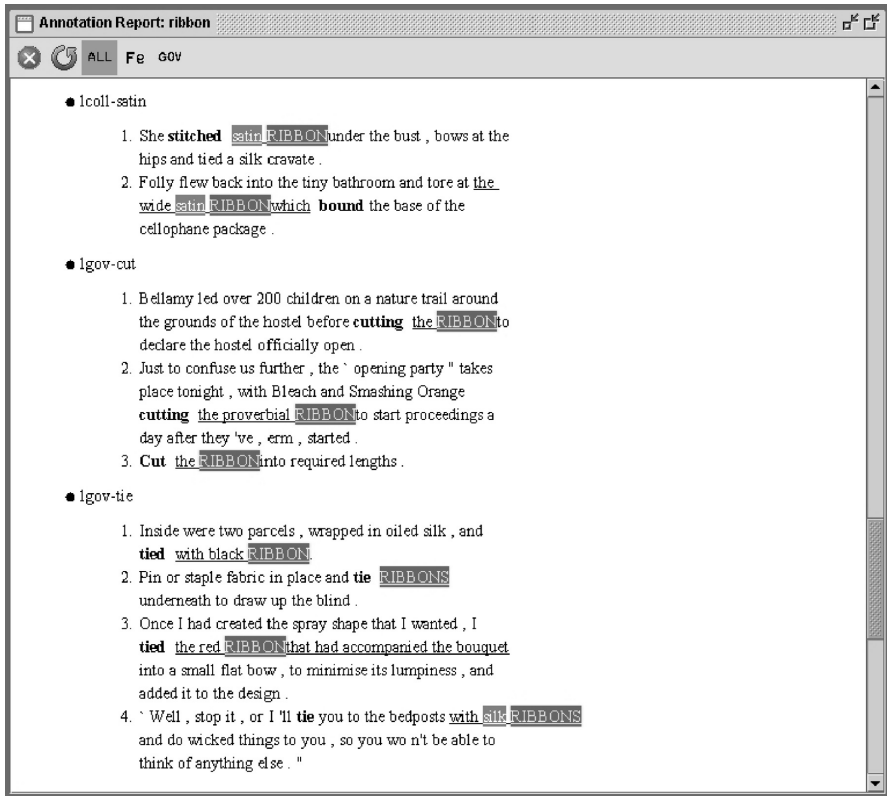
Annotation Report: ribbon

ALL Fe GOV

- 1coll-satin

1. She **stitched** satin RIBBON under the bust , bows at the hips and tied a silk cravate .
2. Folly flew back into the tiny bathroom and tore at the wide satin RIBBON which **bound** the base of the cellophane package .

- 1gov-cut

1. Bellamy led over 200 children on a nature trail around the grounds of the hostel before **cutting** the RIBBON to declare the hostel officially open .
2. Just to confuse us further , the ` opening party " takes place tonight , with Bleach and Smashing Orange **cutting** the proverbial RIBBON to start proceedings a day after they 've , erm , started .
3. **Cut** the RIBBON into required lengths .

- 1gov-tie

1. Inside were two parcels , wrapped in oiled silk , and **tied** with black RIBBON.
2. Pin or staple fabric in place and **tie** RIBBONS underneath to draw up the blind .
3. Once I had created the spray shape that I wanted , I **tied** the red RIBBON that had accompanied the bouquet into a small flat bow , to minimise its lumpiness , and added it to the design .
4. ` Well , stop it , or I 'll **tie** you to the bedposts with silk RIBBONS and do wicked things to you , so you wo n't be able to think of anything else . "